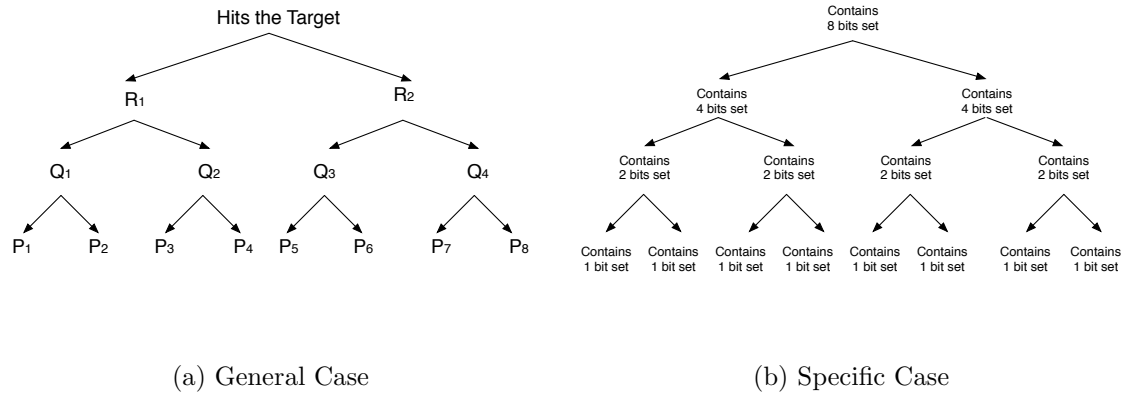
Hits the Target

$R_1$ $R_2$

$Q_1$ $Q_2$ $Q_3$ $Q_4$

$P_1$ $P_2$ $P_3$ $P_4$ $P_5$ $P_6$ $P_7$ $P_8$

(a) General Case

Contains 8 bits set

Contains 4 bits set Contains 4 bits set

Contains 2 bits set Contains 2 bits set Contains 2 bits set Contains 2 bits set

Contains 1 bit set Contains 1 bit set Contains 1 bit set Contains 1 bit set Contains 1 bit set Contains 1 bit set Contains 1 bit set Contains 1 bit set

(b) Specific Case